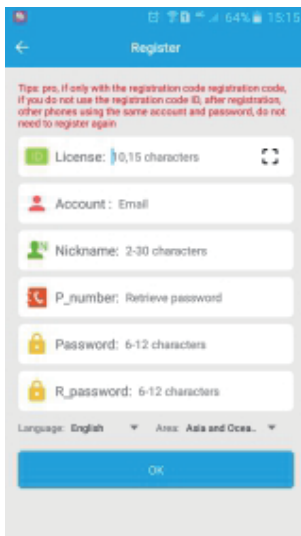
64% 15:15

Register

Tips: pro, if only with the registration code registration code, if you do not use the registration code ID, after registration, other phones using the same account and password, do not need to register again

ID License: 10,15 characters

Account : Email

Nickname: 2-30 characters

P_number: Retrieve password

Password: 6-12 characters

R_password: 6-12 characters

Language: English

Area: Asia and Ocea..

OK